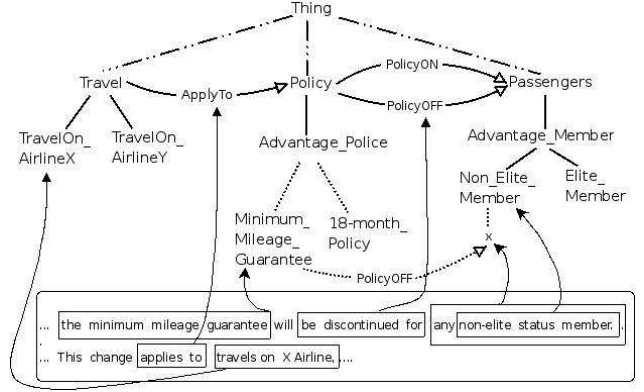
Thing

Travel

ApplyTo

Policy

PolicyON

PolicyOFF

Passengers

TravelOn_AirlineX

TravelOn_AirlineY

Advantage_Police

Advantage_Member

Non_Elite_Member

Elite_Member

Minimum_Mileage_Guarantee

18-month_Policy

x

PolicyOFF

... the minimum mileage guarantee will be discontinued for any non-elite status member. .

... This change applies to travels on X Airline, ....